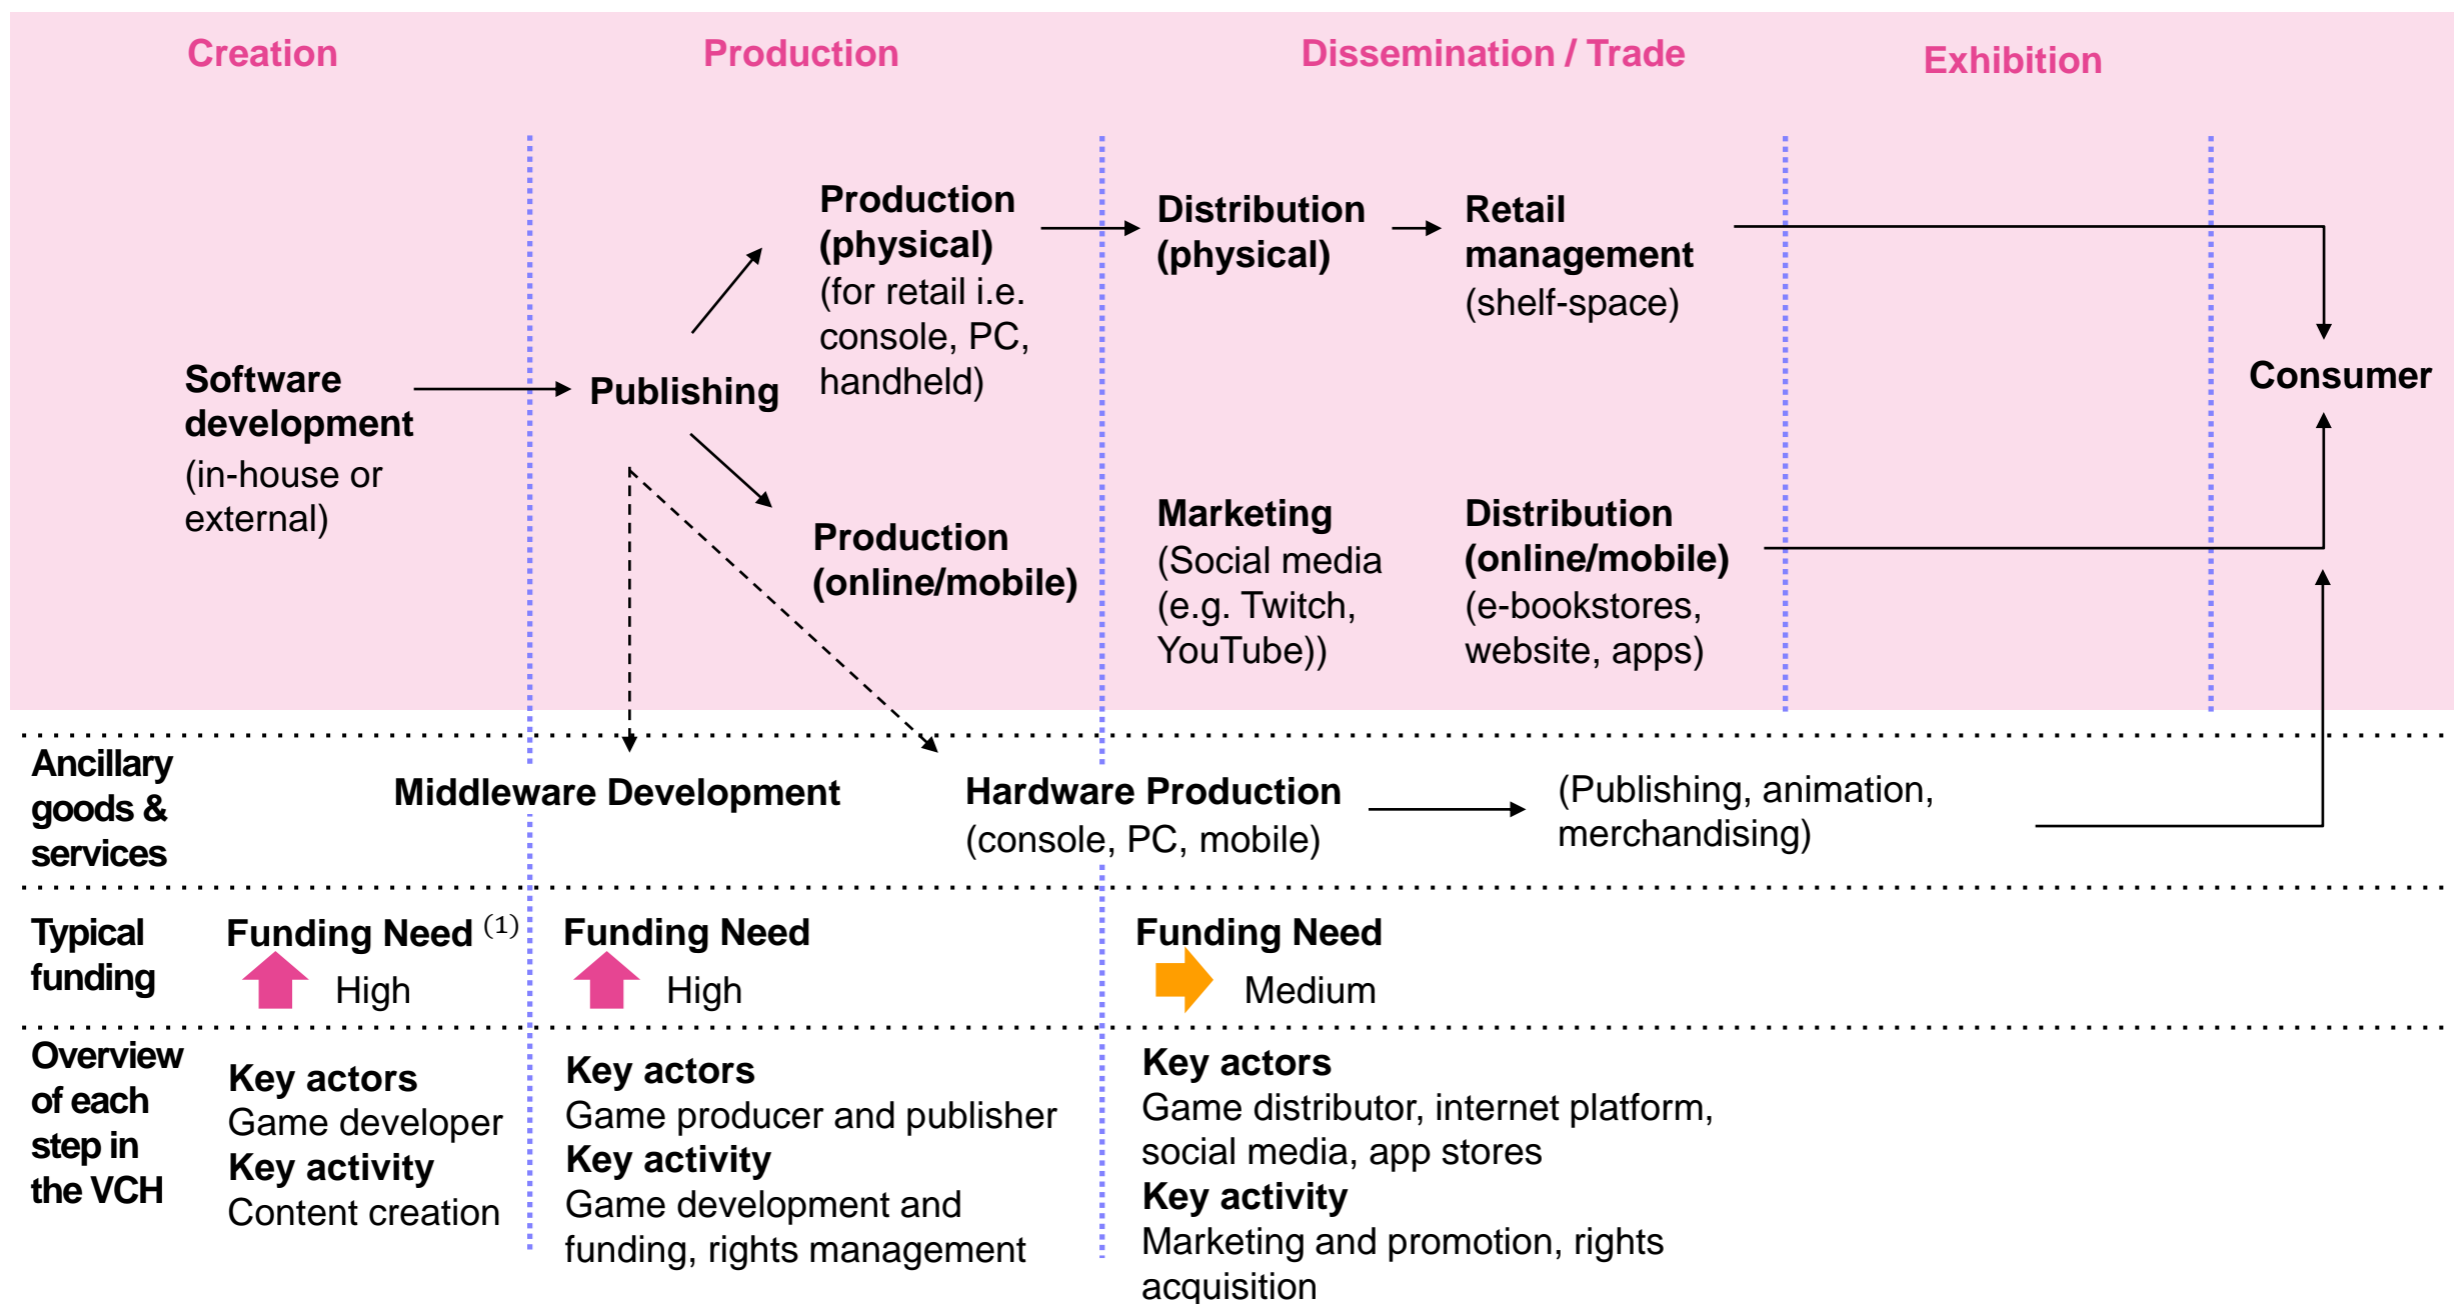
Creation

Production

Dissemination / Trade

Exhibition

Software development (in-house or external)

Publishing

Production (physical) (for retail i.e. console, PC, handheld)

Production (online/mobile)

Distribution (physical)

Retail management (shelf-space)

Marketing (Social media (e.g. Twitch, YouTube))

Distribution (online/mobile) (e-bookstores, website, apps)

Consumer

Ancillary goods & services

Middleware Development

Hardware Production (console, PC, mobile)

(Publishing, animation, merchandising)

Typical funding

Funding Need $^{(1)}$
High

Funding Need
High

Funding Need
Medium

Overview of each step in the VCH

Key actors
Game developer
Key activity
Content creation

Key actors
Game producer and publisher
Key activity
Game development and funding, rights management

Key actors
Game distributor, internet platform, social media, app stores
Key activity
Marketing and promotion, rights acquisition